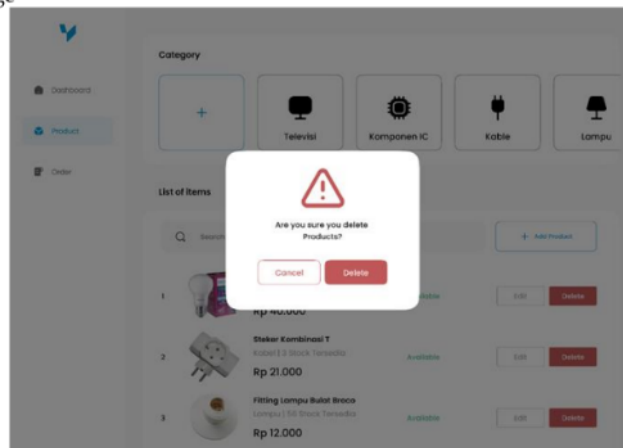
Dashboard
Product
Order

Category

+
Televisi
Komponen IC
Kable
Lampu

List of items

Search

+ Add Product

Are you sure you delete Products?

Cancel
Delete

1
Rp 40.000
Available
Edit
Delete

2
Steker Kombinasi T
Kabel | 2 Stock Tersedia
Rp 21.000
Available
Edit
Delete

3
Fitting Lampu Bulat Broco
Lampu | 50 Stock Tersedia
Rp 12.000
Available
Edit
Delete